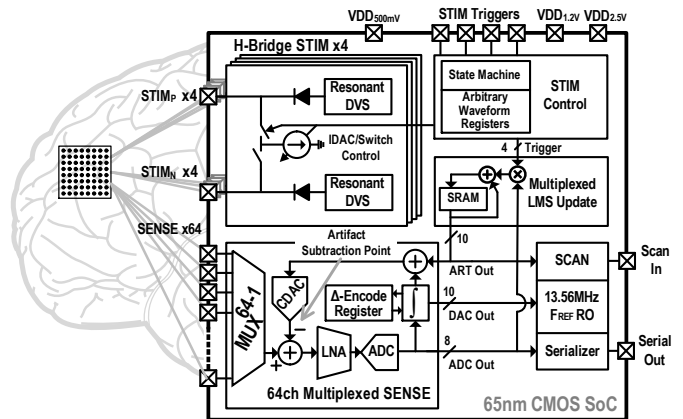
VDD$_{500mV}$
STIM Triggers
VDD$_{1.2V}$ VDD$_{2.5V}$
H-Bridge STIM x4
STIM$_P$ x4
Resonant DVS
State Machine
STIM Control
Arbitrary Waveform Registers
IDAC/Switch Control
STIM$_N$ x4
Resonant DVS
4
Trigger
SRAM
Multiplexed LMS Update
SENSE x64
Artifact Subtraction Point
10
ART Out
SCAN
Scan In
CDAC
Δ-Encode Register
10
DAC Out
13.56MHz F$_{REF}$ RO
MUX 64-1
LNA
ADC
8
ADC Out
Serializer
Serial Out
64ch Multiplexed SENSE
65nm CMOS SoC